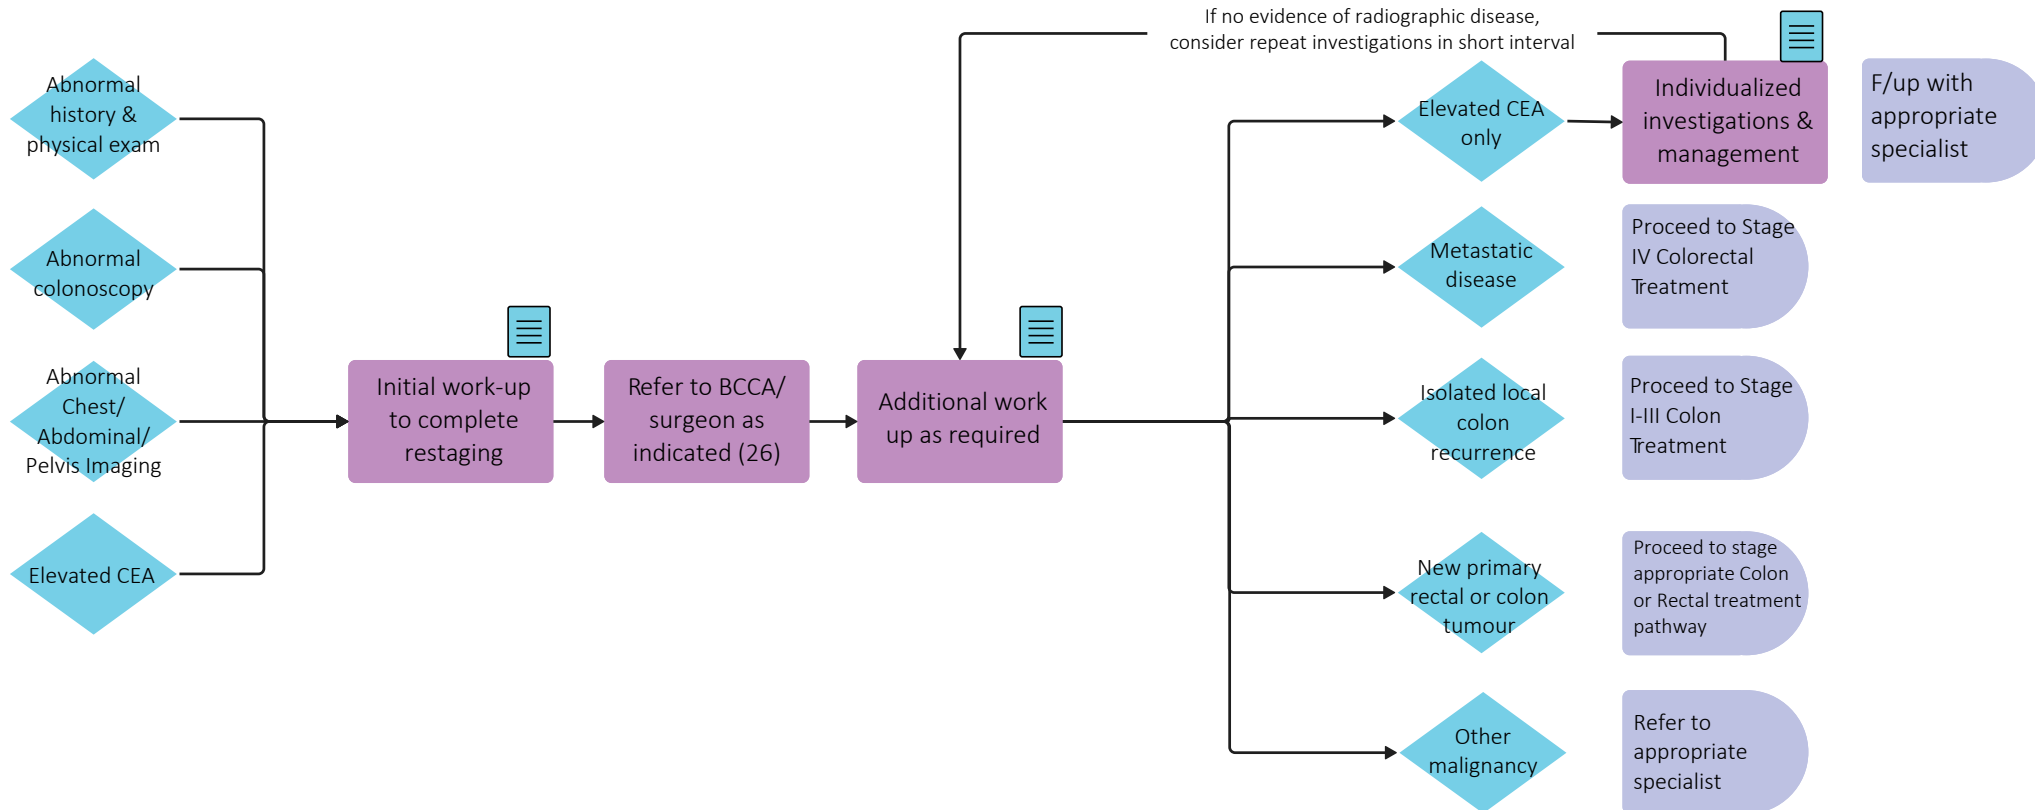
Abnormal history & physical exam

Abnormal colonoscopy

Abnormal Chest/ Abdominal/ Pelvis Imaging

Elevated CEA

Initial work-up to complete restaging

Refer to BCCA/ surgeon as indicated (26)

Additional work up as required

If no evidence of radiographic disease, consider repeat investigations in short interval

Elevated CEA only

Individualized investigations & management

F/up with appropriate specialist

Metastatic disease

Proceed to Stage IV Colorectal Treatment

Isolated local colon recurrence

Proceed to Stage I-III Colon Treatment

New primary rectal or colon tumour

Proceed to stage appropriate Colon or Rectal treatment pathway

Other malignancy

Refer to appropriate specialist